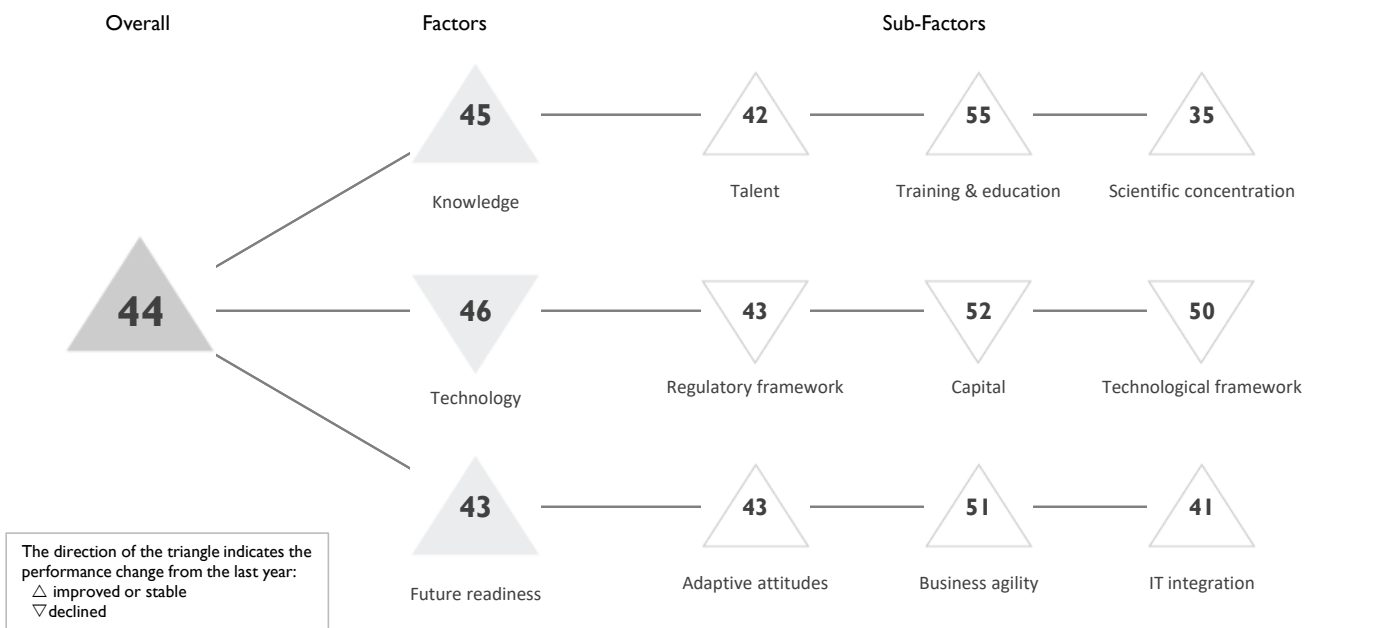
Overall

Factors

Sub-Factors

44

45

Knowledge

42

Talent

55

Training & education

35

Scientific concentration

46

Technology

43

Regulatory framework

52

Capital

50

Technological framework

43

Future readiness

43

Adaptive attitudes

51

Business agility

41

IT integration

The direction of the triangle indicates the performance change from the last year:
△ improved or stable
▽ declined